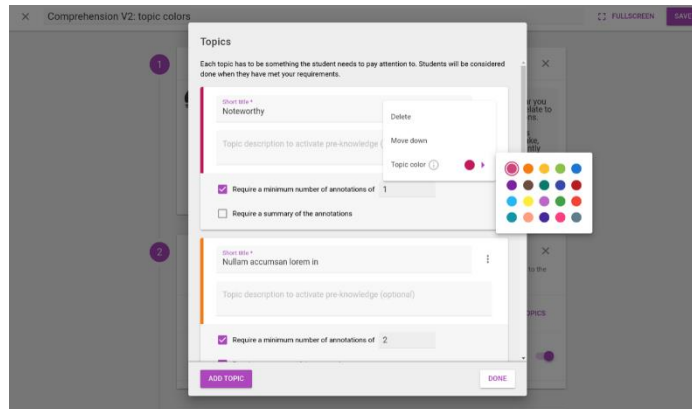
× Comprehension V2: topic colors

FULLSCREEN SAVE

1

2

Topics

Each topic has to be something the student needs to pay attention to. Students will be considered done when they have met your requirements.

Short title *
Noteworthy

Topic description to activate pre-knowledge (

Delete

Move down

Topic color ⓘ

Require a minimum number of annotations of 1

Require a summary of the annotations

Short title *
Nullam accumsan lorem in

Topic description to activate pre-knowledge (optional)

Require a minimum number of annotations of 2

ADD TOPIC

DONE